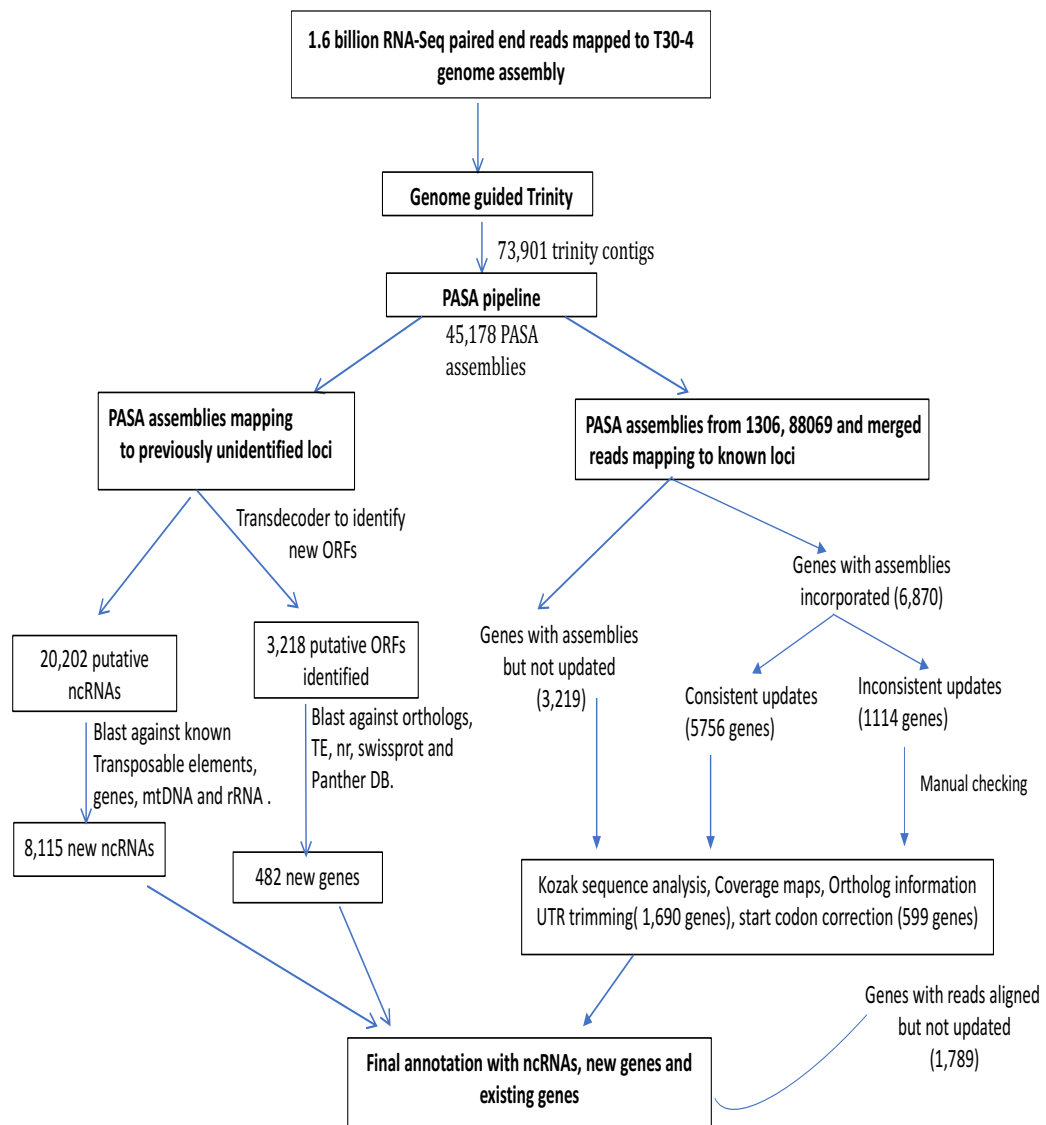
1.6 billion RNA-Seq paired end reads mapped to T30-4 genome assembly

Genome guided Trinity

73,901 trinity contigs

PASA pipeline

45,178 PASA assemblies

PASA assemblies mapping to previously unidentified loci

PASA assemblies from 1306, 88069 and merged reads mapping to known loci

Transdecoder to identify new ORFs

20,202 putative ncRNAs

Blast against known Transposable elements, genes, mtDNA and rRNA .

8,115 new ncRNAs

3,218 putative ORFs identified

Blast against orthologs, TE, nr, swissprot and Panther DB.

482 new genes

Genes with assemblies but not updated (3,219)

Genes with assemblies incorporated (6,870)

Consistent updates (5756 genes)

Inconsistent updates (1114 genes)

Manual checking

Kozak sequence analysis, Coverage maps, Ortholog information UTR trimming( 1,690 genes), start codon correction (599 genes)

Genes with reads aligned but not updated (1,789)

Final annotation with ncRNAs, new genes and existing genes